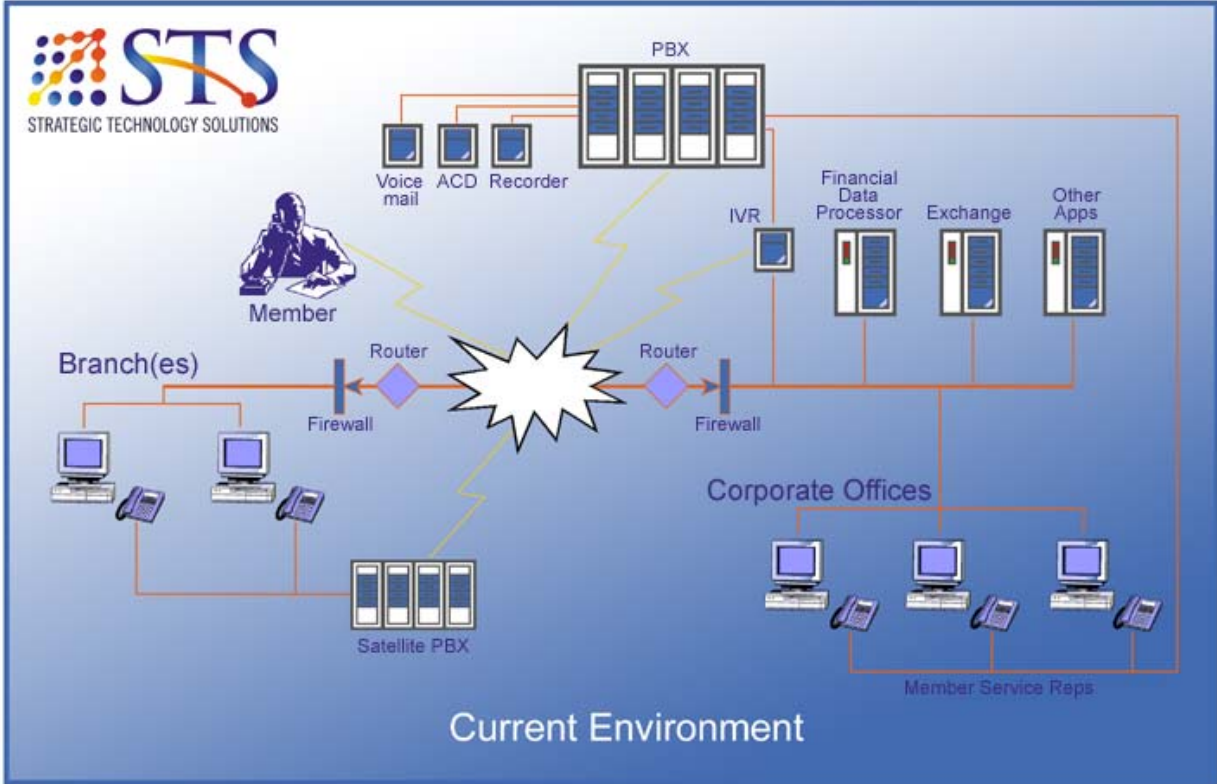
STS
STRATEGIC TECHNOLOGY SOLUTIONS

PBX

Voice mail

ACD

Recorder

Financial Data Processor

Exchange

Other Apps

IVR

Member

Branch(es)

Router

Router

Firewall

Firewall

Corporate Offices

Satellite PBX

Member Service Reps

Current Environment